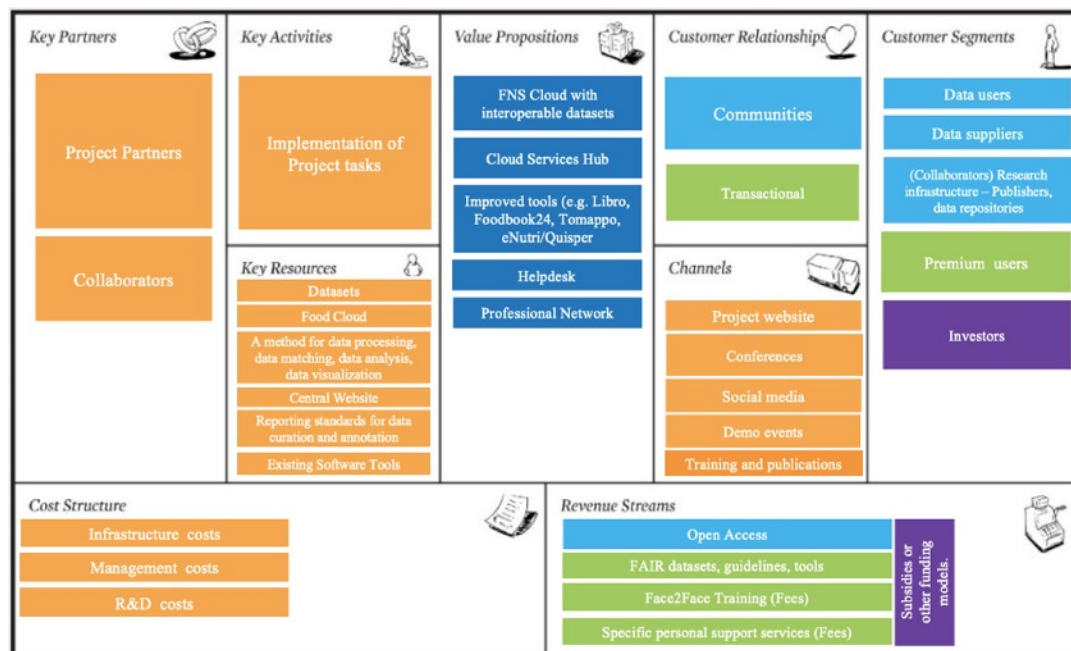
Key Partners

Project Partners

Collaborators

Key Activities

Implementation of Project tasks

Key Resources

Datasets

Food Cloud

A method for data processing, data matching, data analysis, data visualization

Central Website

Reporting standards for data curation and annotation

Existing Software Tools

Value Propositions

FNS Cloud with interoperable datasets

Cloud Services Hub

Improved tools (e.g. Libro, Foodbook24, Tomappo, eNutri/Quisper

Helpdesk

Professional Network

Customer Relationships

Communities

Transactional

Channels

Project website

Conferences

Social media

Demo events

Training and publications

Customer Segments

Data users

Data suppliers

(Collaborators) Research infrastructure – Publishers, data repositories

Premium users

Investors

Cost Structure

Infrastructure costs

Management costs

R&D costs

Revenue Streams

Open Access

FAIR datasets, guidelines, tools

Face2Face Training (Fees)

Specific personal support services (Fees)

Subsidies or other funding models.